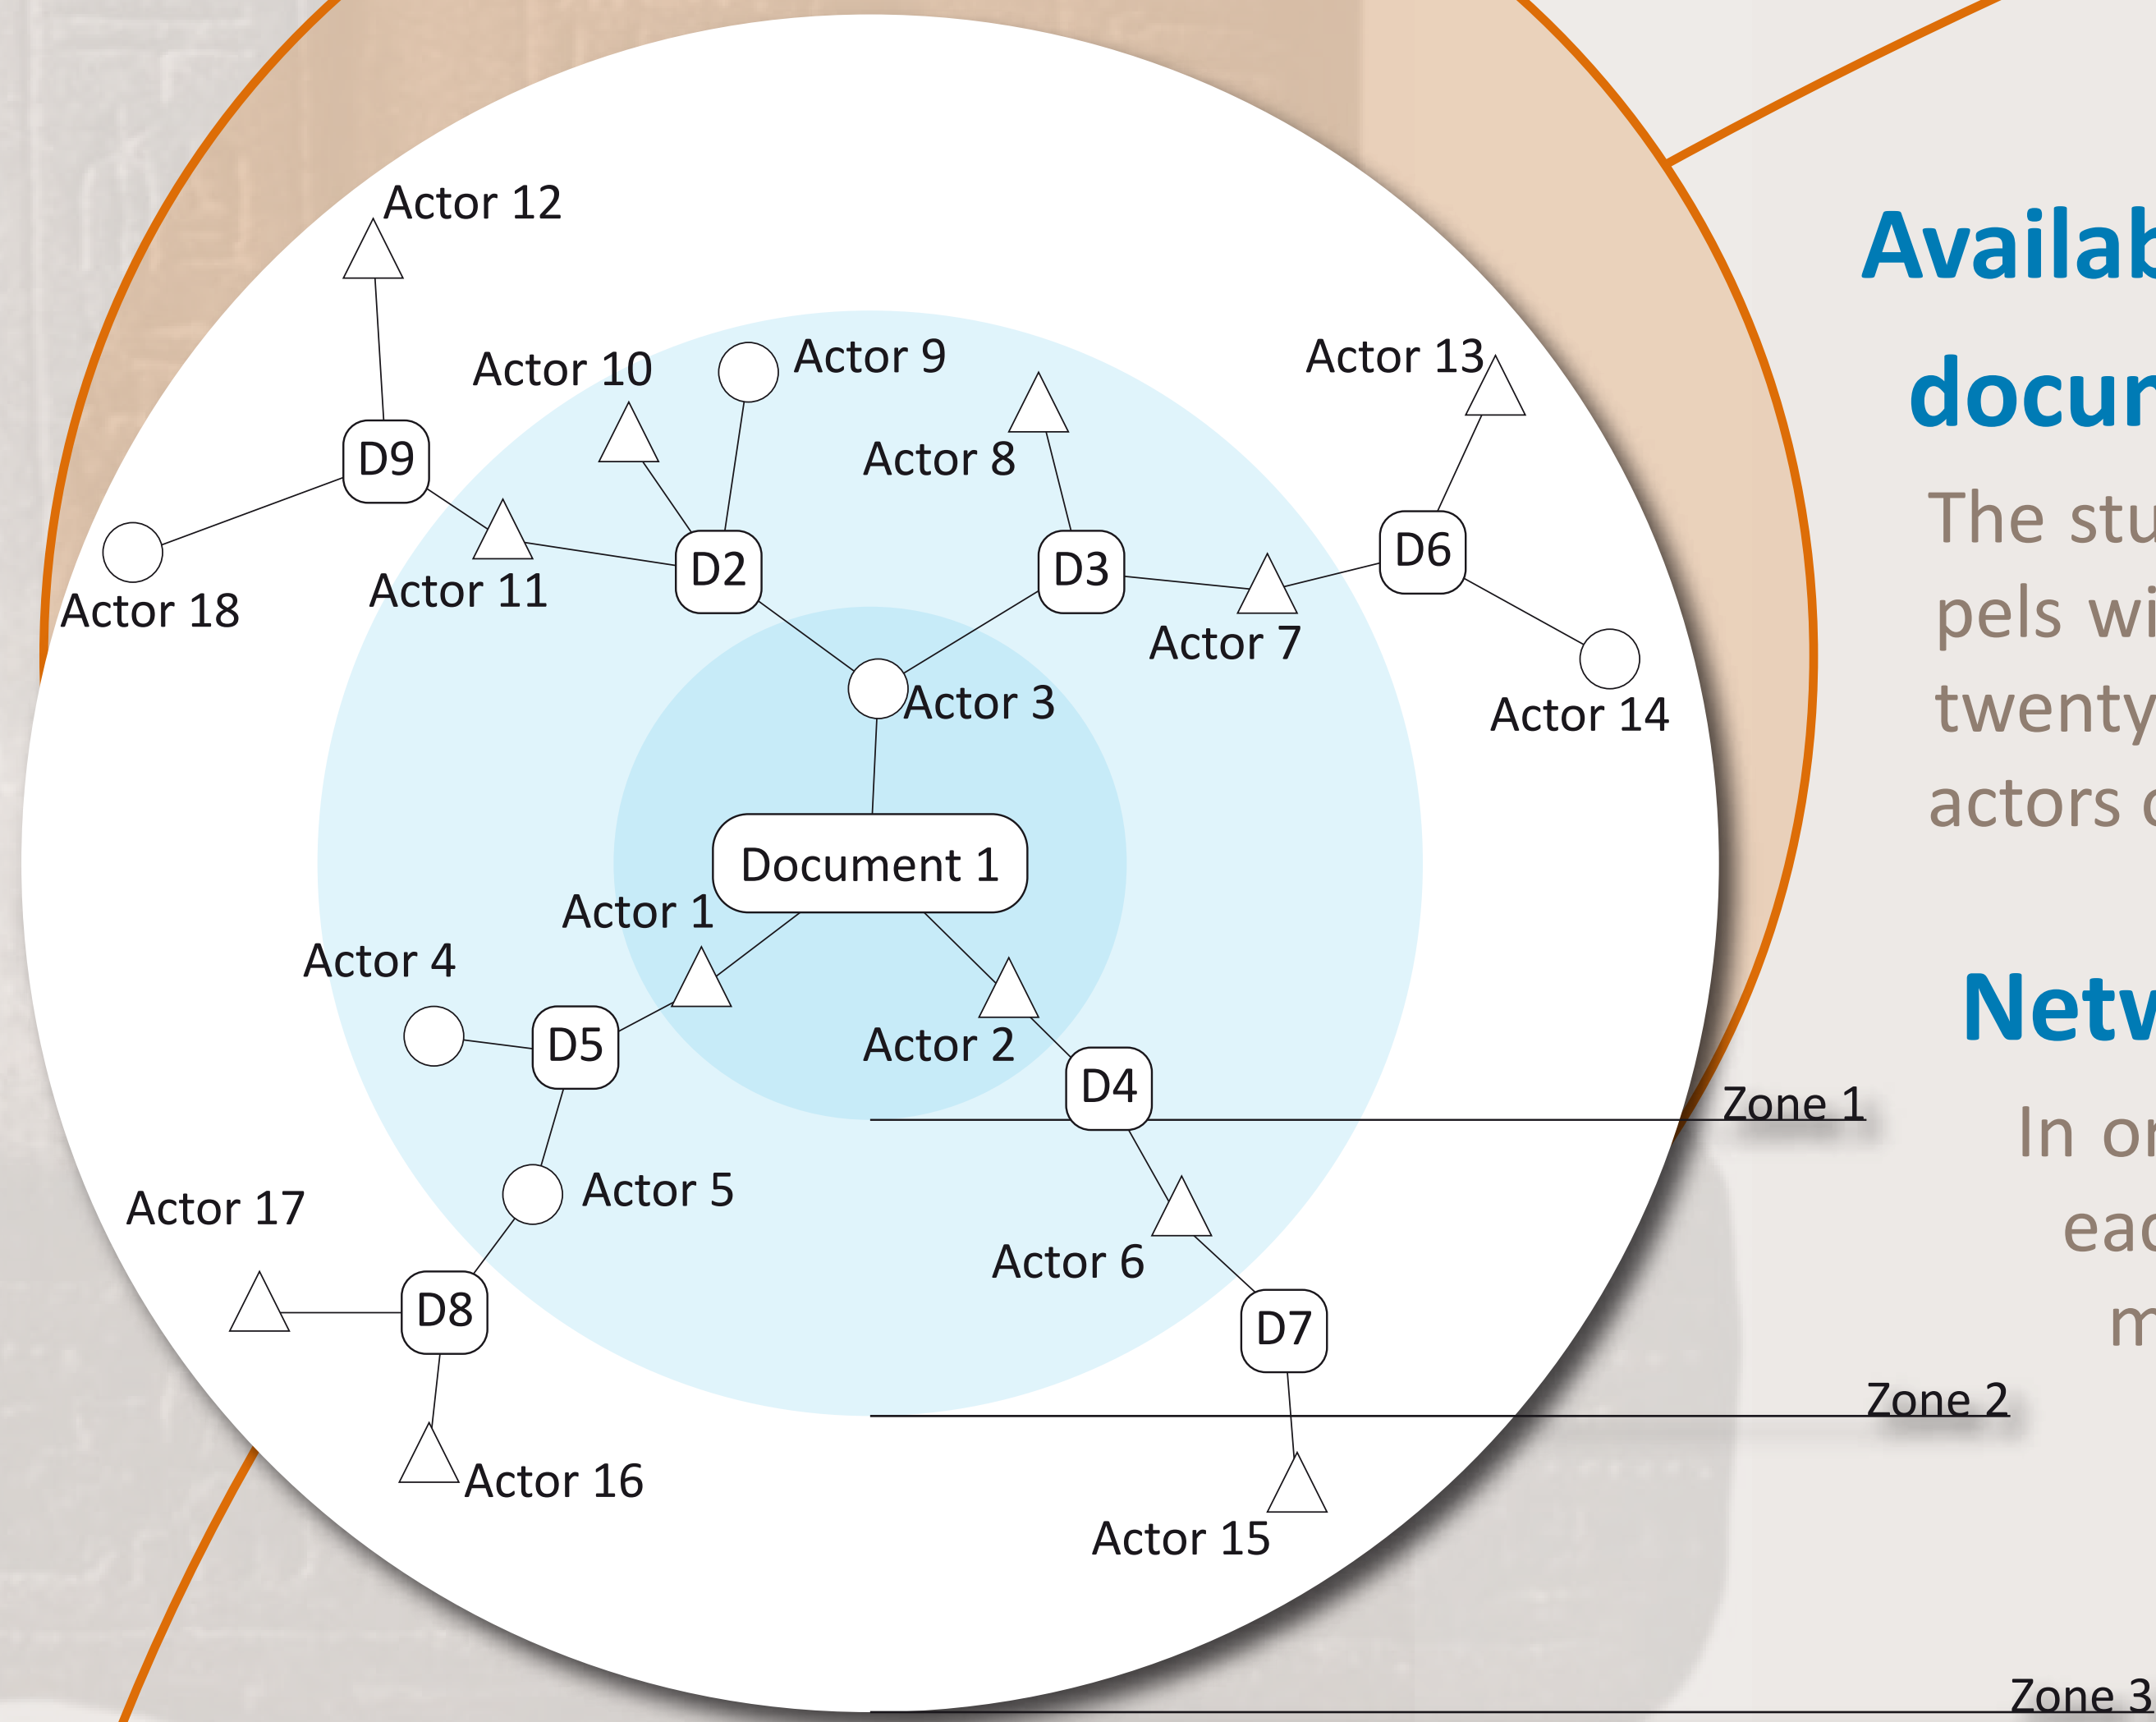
Actor 12

Actor 10

Actor 9

Actor 13

Actor 8

D9

D2

D3

D6

Actor 18

Actor 11

Actor 7

Actor 3

Actor 14

Document 1

Actor 1

Actor 4

D5

Actor 2

D4

Zone 1

Actor 5

Actor 17

Actor 6

D8

D7

Zone 2

Actor 16

Actor 15

Zone 3

Availab

docur

The stu pels wi twenty actors

Netw

In or eac m